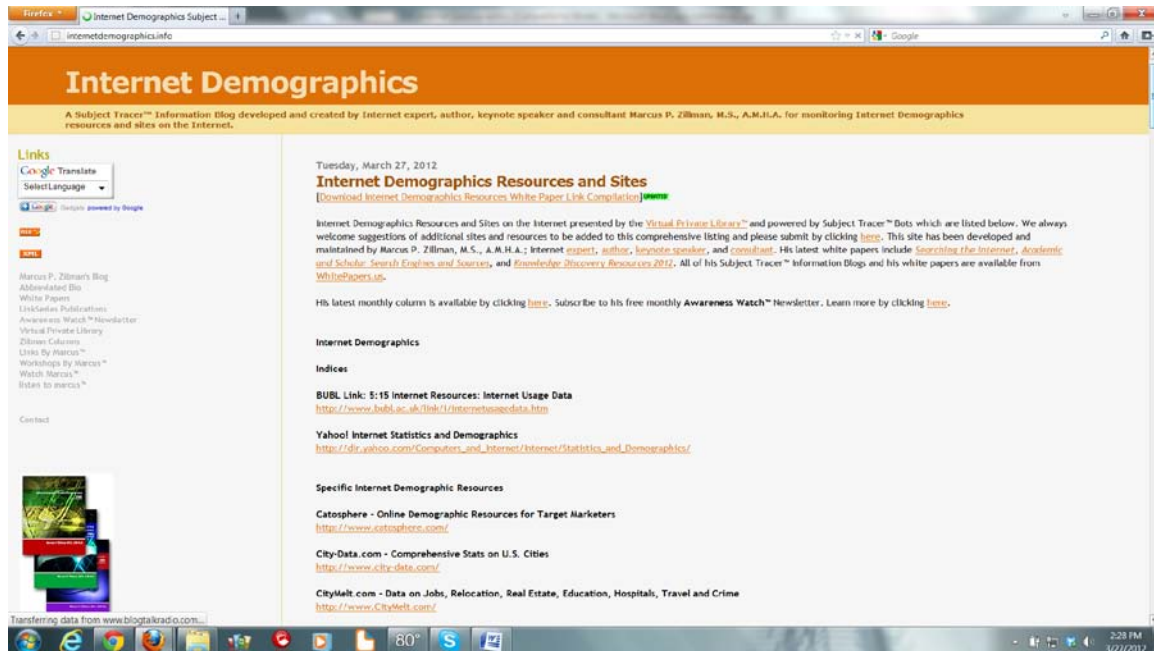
Firefox
Internet Demographics Subject ...
internetdemographics.info
Google

Internet Demographics

A Subject Tracer™ Information Blog developed and created by Internet expert, author, keynote speaker and consultant Marcus P. Zillman, M.S., A.M.H.A. for monitoring Internet Demographics resources and sites on the Internet.

Links
Google Translate
Select Language
Google Gadgets powered by Google

Marcus P. Zillman's Blog
Abbreviated Bio
White Papers
LinkSeeker Publications
Awareness Watch™ Newsletter
Virtual Private Library
Zillman Column
Links By Marcus™
Workshops By Marcus™
Watch Marcus™
listen to marcus™

Contact

Tuesday, March 27, 2012
Internet Demographics Resources and Sites
[Download Internet Demographics Resources White Paper Link Compilation] UPDATED

Internet Demographics Resources and Sites on the Internet presented by the Virtual Private Library™ and powered by Subject Tracer™ Bots which are listed below. We always welcome suggestions of additional sites and resources to be added to this comprehensive listing and please submit by clicking here. This site has been developed and maintained by Marcus P. Zillman, M.S., A.M.H.A.; Internet expert, author, keynote speaker, and consultant. His latest white papers include Searching the Internet, Academic and Scholar Search Engines and Sources, and Knowledge Discovery Resources 2012. All of his Subject Tracer™ Information Blogs and his white papers are available from WhitePapers.us.

His latest monthly column is available by clicking here. Subscribe to his free monthly Awareness Watch™ Newsletter. Learn more by clicking here.

Internet Demographics

Indices

BUBL Link: 5:15 Internet Resources: Internet Usage Data
http://www.bubl.ac.uk/link/i/internetusagedata.htm

Yahoo! Internet Statistics and Demographics
http://dir.yahoo.com/Computers_and_Internet/Internet/Statistics_and_Demographics/

Specific Internet Demographic Resources

Catosphere - Online Demographic Resources for Target Marketers
http://www.catosphere.com/

City-Data.com - Comprehensive Stats on U.S. Cities
http://www.city-data.com/

CityMelt.com - Data on Jobs, Relocation, Real Estate, Education, Hospitals, Travel and Crime
http://www.CityMelt.com/

Transferring data from www.blogtalkradio.com...

80°

2:28 PM
3/27/2012